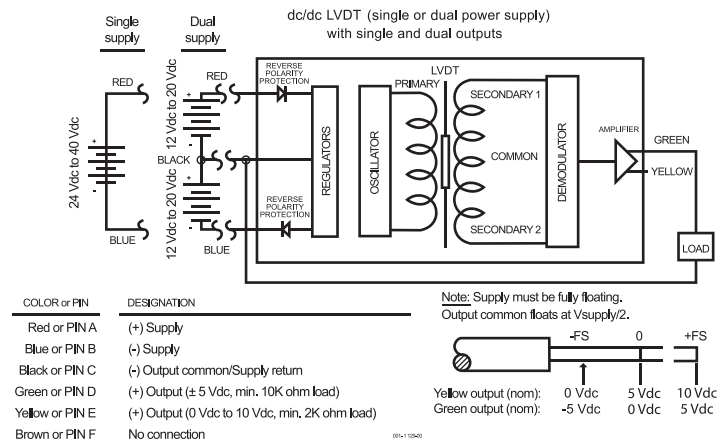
dc/dc LVDT (single or dual power supply) with single and dual outputs

Single supply

Dual supply

RED

24 Vdc to 40 Vdc

BLUE

RED

12 Vdc to 20 Vdc

BLACK

12 Vdc to 20 Vdc

BLUE

REVERSE POLARITY PROTECTION

REVERSE POLARITY PROTECTION

REGULATORS

OSCILLATOR

LVDT

PRIMARY

SECONDARY 1

COMMON

SECONDARY 2

DEMODULATOR

AMPLIFIER

GREEN

YELLOW

LOAD

| COLOR or PIN | DESIGNATION |
|---|---|
| Red or PIN A | (+) Supply |
| Blue or PIN B | (-) Supply |
| Black or PIN C | (-) Output common/Supply return |
| Green or PIN D | (+) Output (± 5 Vdc, min. 10K ohm load) |
| Yellow or PIN E | (+) Output (0 Vdc to 10 Vdc, min. 2K ohm load) |
| Brown or PIN F | No connection |

Note: Supply must be fully floating. Output common floats at Vsupply/2.

| | -FS | 0 | +FS |
|---|---|---|---|
| Yellow output (nom): | 0 Vdc | 5 Vdc | 10 Vdc |
| Green output (nom): | -5 Vdc | 0 Vdc | 5 Vdc |

001-1129-00